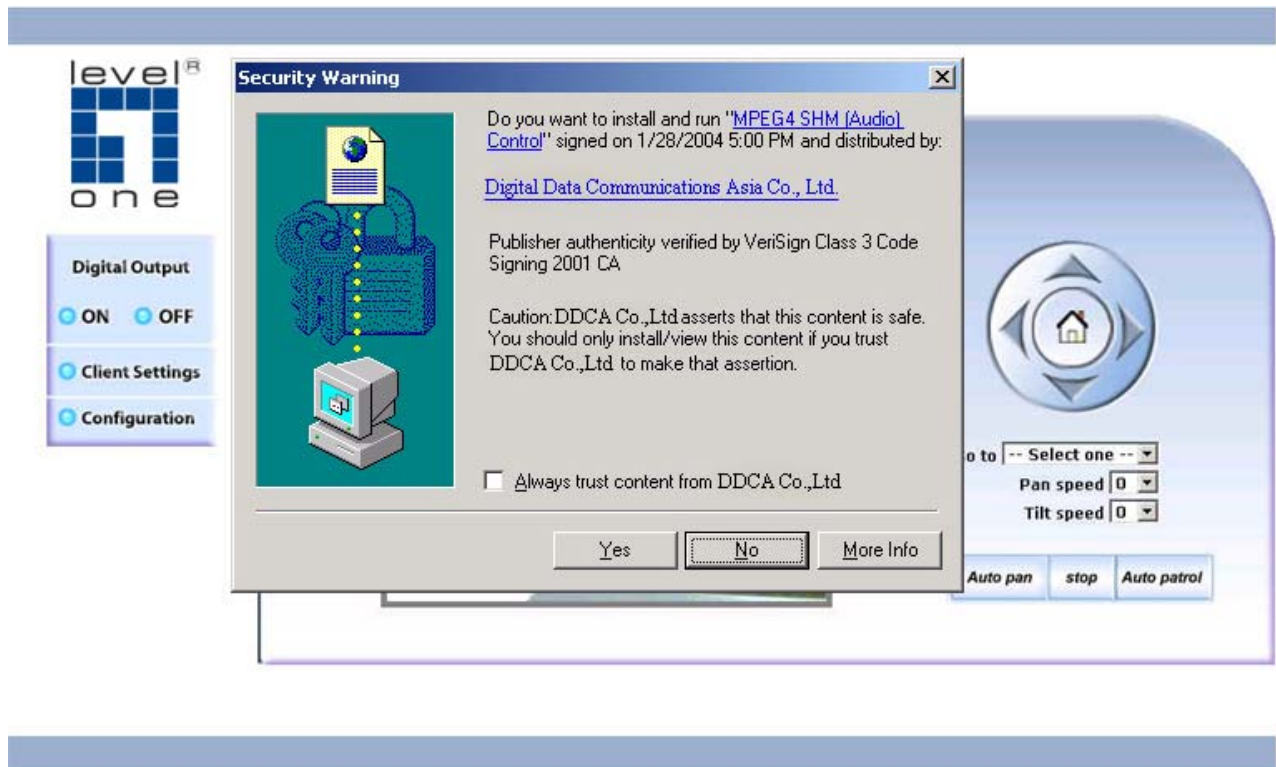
level®
one

Digital Output
ON OFF
Client Settings
Configuration

Security Warning
×

Do you want to install and run "MPEG4 SHM (Audio) Control" signed on 1/28/2004 5:00 PM and distributed by:

Digital Data Communications Asia Co., Ltd.

Publisher authenticity verified by VeriSign Class 3 Code Signing 2001 CA

Caution: DDCA Co.,Ltd asserts that this content is safe. You should only install/view this content if you trust DDCA Co.,Ltd to make that assertion.

Always trust content from DDCA Co.,Ltd

Yes
No
More Info

o to -- Select one --
Pan speed 0
Tilt speed 0

Auto pan
stop
Auto patrol